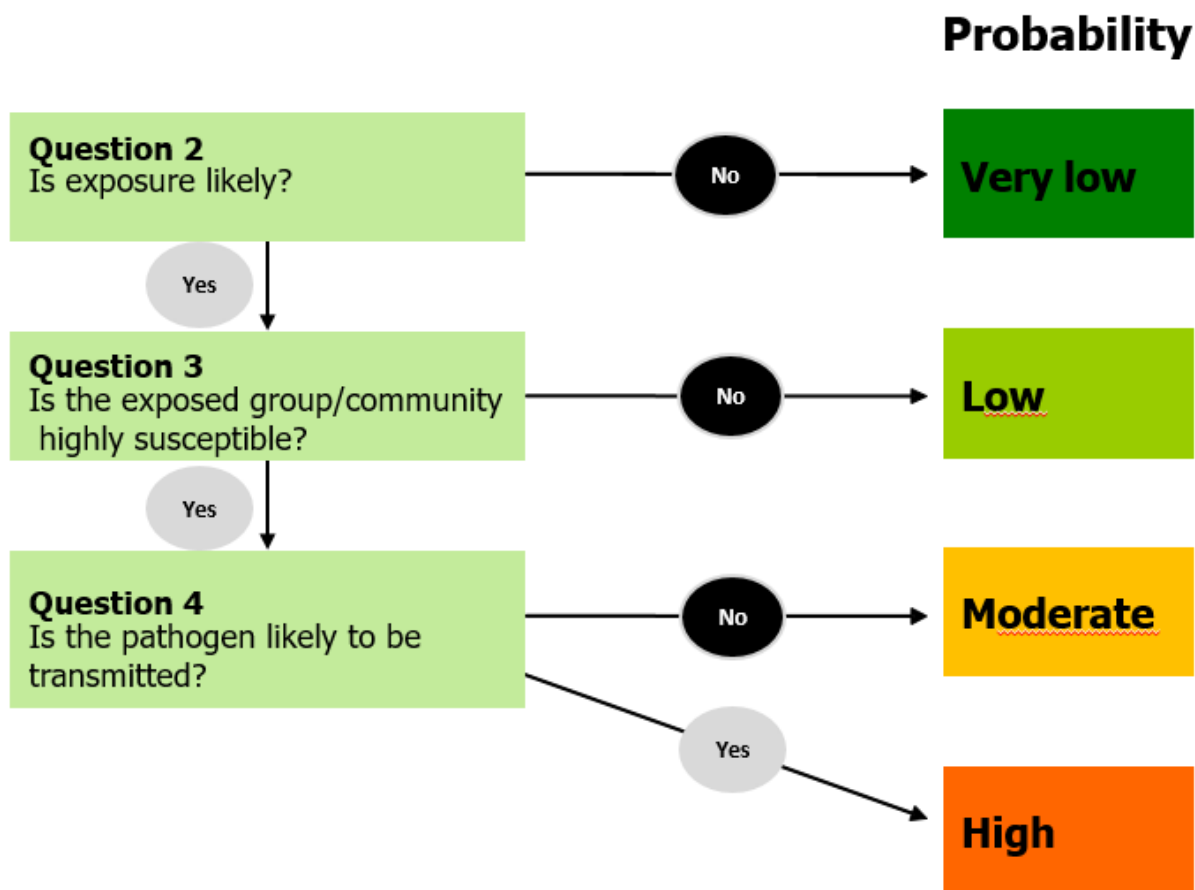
Probability

Question 2
Is exposure likely?

No

Very low

Yes

Question 3
Is the exposed group/community highly susceptible?

No

Low

Yes

Question 4
Is the pathogen likely to be transmitted?

No

Moderate

Yes

High